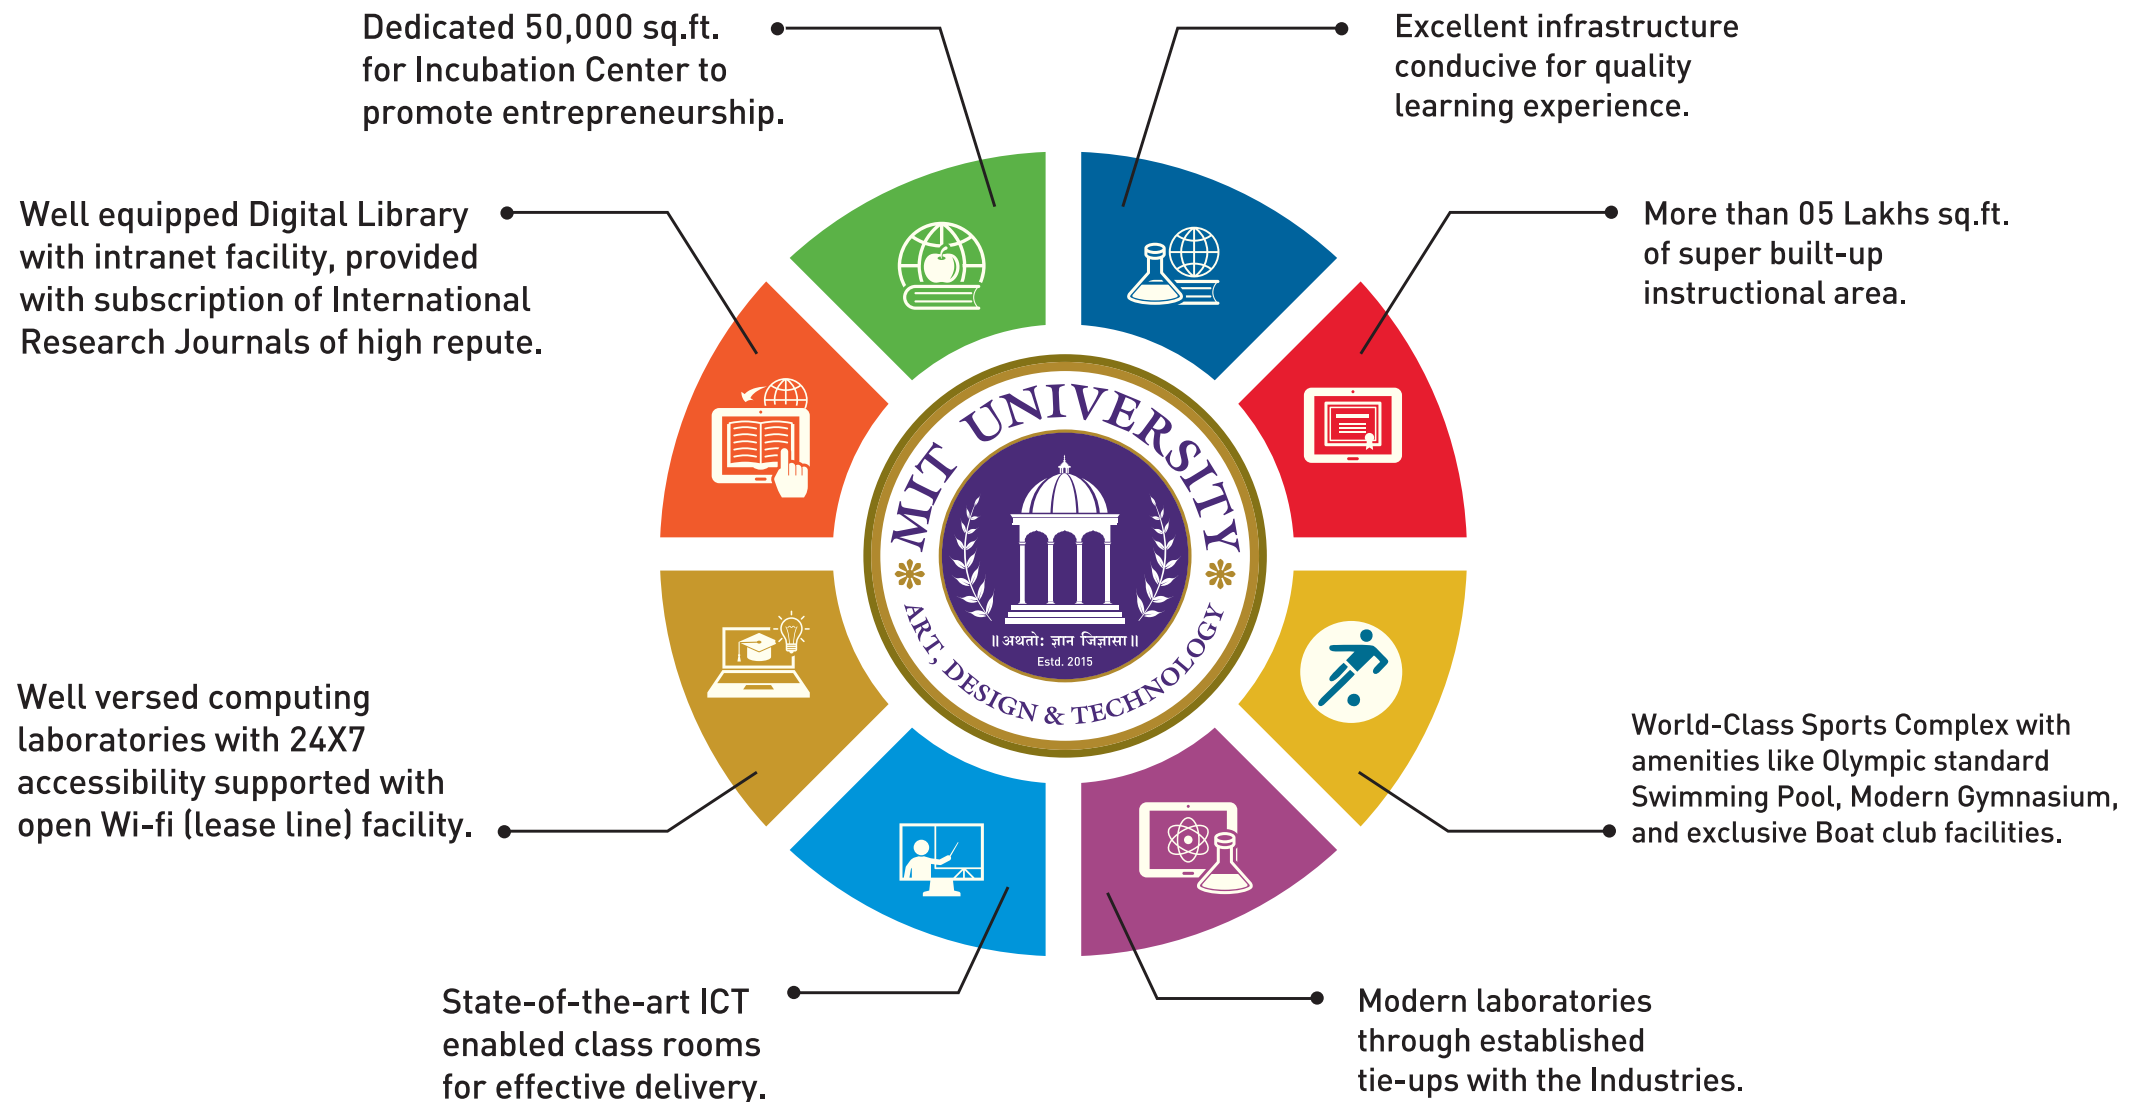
Dedicated 50,000 sq.ft. for Incubation Center to promote entrepreneurship.

Excellent infrastructure conducive for quality learning experience.

Well equipped Digital Library with intranet facility, provided with subscription of International Research Journals of high repute.

More than 05 Lakhs sq.ft. of super built-up instructional area.

MIT UNIVERSITY

ART, DESIGN & TECHNOLOGY

॥ अथतो: ज्ञान जिज्ञासा ॥

Estd. 2015

Well versed computing laboratories with 24X7 accessibility supported with open Wi-fi (lease line) facility.

World-Class Sports Complex with amenities like Olympic standard Swimming Pool, Modern Gymnasium, and exclusive Boat club facilities.

State-of-the-art ICT enabled class rooms for effective delivery.

Modern laboratories through established tie-ups with the Industries.